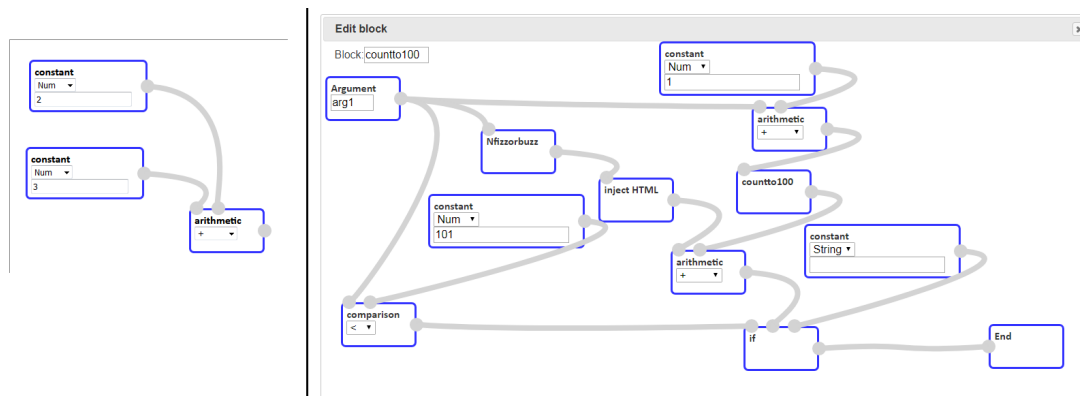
constant
Num
2

constant
Num
3

arithmetic
+

Edit block

Block: countto100

Argument
arg1

constant
Num
1

arithmetic
+

Nfizzorbuzz

inject HTML

countto100

constant
Num
101

arithmetic
+

constant
String

comparison
<

if

End